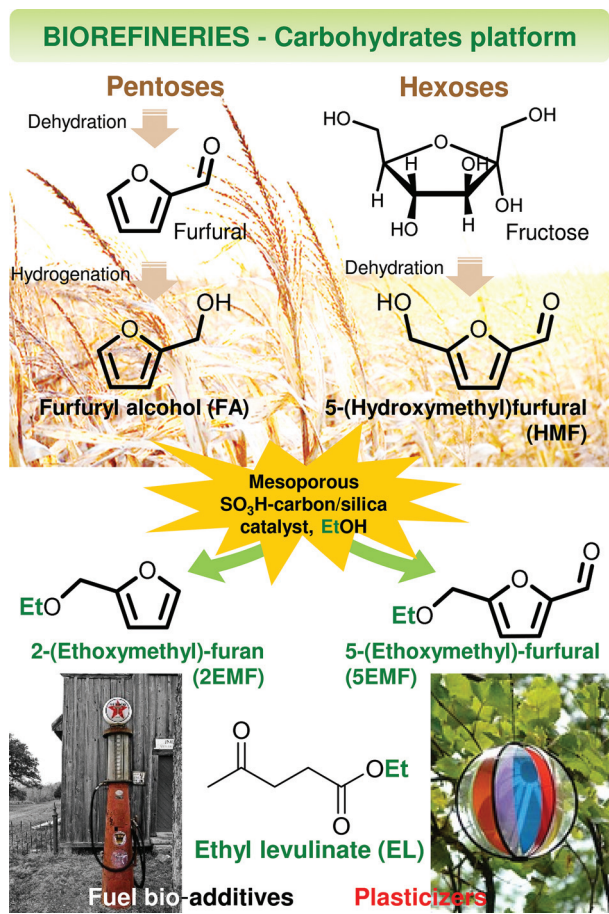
BIOREFINERIES - Carbohydrates platform

Pentoses

Hexoses

Dehydration

O

Furfural

HO

OH

H

OH

H

OH

HO

H

Fructose

Hydrogenation

OH

Dehydration

HO

O

Furfuryl alcohol (FA)

5-(Hydroxymethyl)furfural (HMF)

Mesoporous $SO_3H$-carbon/silica catalyst, EtOH

EtO

O

2-(Ethoxymethyl)-furan (2EMF)

EtO

5-(Ethoxymethyl)-furfural (5EMF)

O

OEt

O

Ethyl levulinate (EL)

Fuel bio-additives

Plasticizers